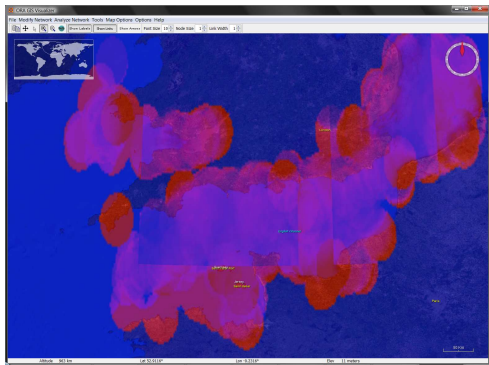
File Modify Network Analyze Network Tools Map Options Options Help

Show Labels Show Links Show Arrows Font Size 10 Node Size 1 Link Width 1

Paris

Altitude 963 km Lat 52.0116° Lon -0.2316° Elev 11 meters